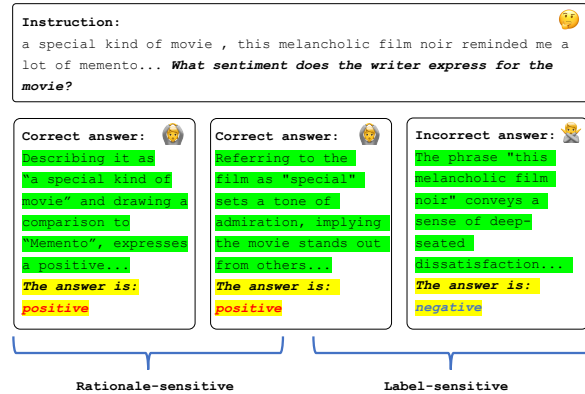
**Instruction:**
a special kind of movie , this melancholic film noir reminded me a lot of memento... ***What sentiment does the writer express for the movie?***

**Correct answer:**
Describing it as “a special kind of movie” and drawing a comparison to “Memento”, expresses a positive...
***The answer is:***
***positive***

**Correct answer:**
Referring to the film as "special" sets a tone of admiration, implying the movie stands out from others...
***The answer is:***
***positive***

**Incorrect answer:**
The phrase "this melancholic film noir" conveys a sense of deep-seated dissatisfaction...
***The answer is:***
***negative***

**Rationale-sensitive**

**Label-sensitive**